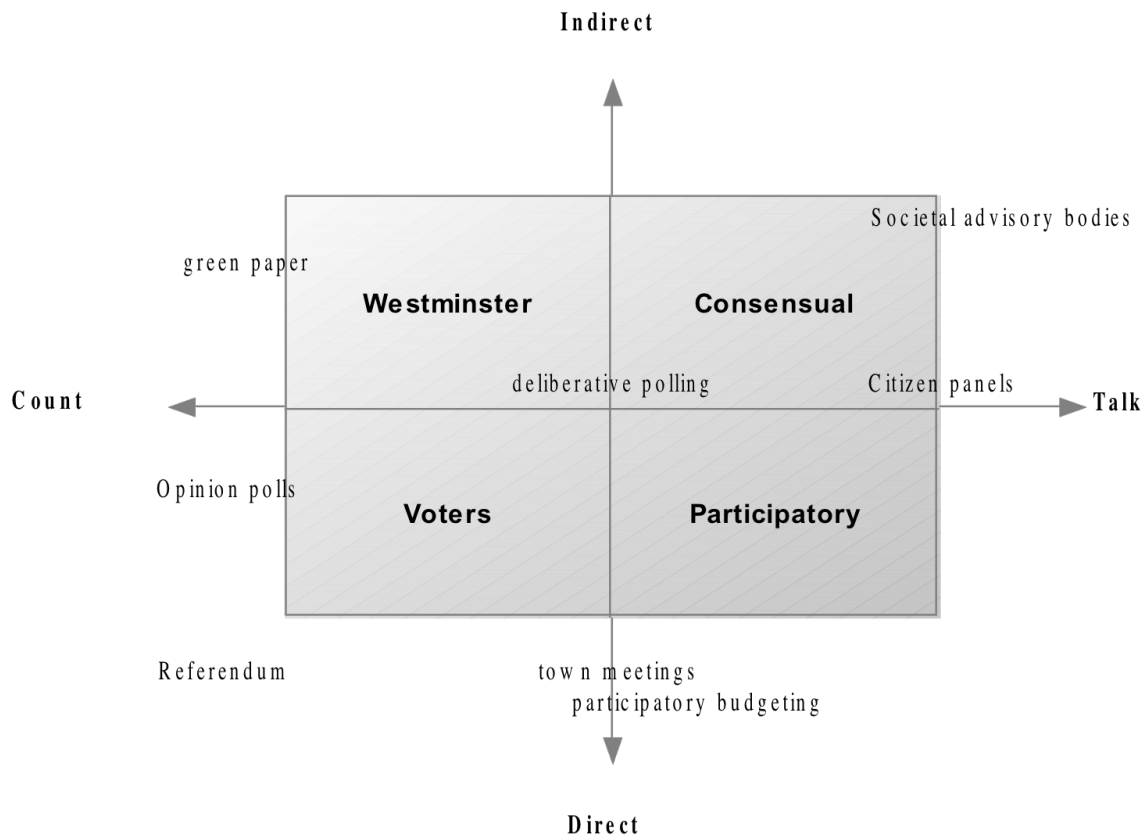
Indirect

Societal advisory bodies

green paper

Westminster

Consensual

Count

deliberative polling

Citizen panels

Talk

Opinion polls

Voters

Participatory

Referendum

town meetings
participatory budgeting

Direct